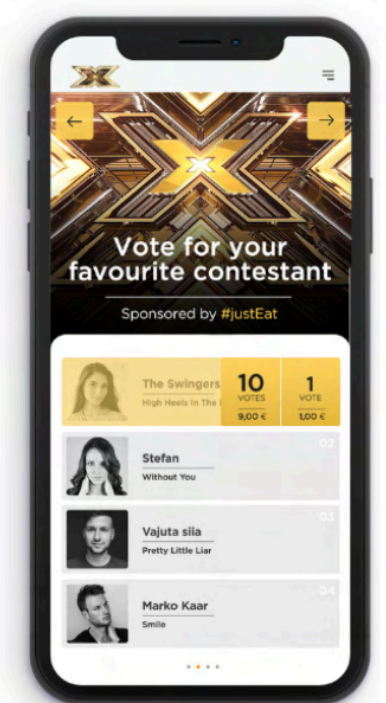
←

→

Vote for your favourite contestant

Sponsored by #justEat

The Swingers

High Heels In The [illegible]

10
VOTES
9,00 €

1
VOTE
1,00 €

02
Stefan
Without You

03
Vajuta siia
Pretty Little Liar

04
Marko Kaar
Smile